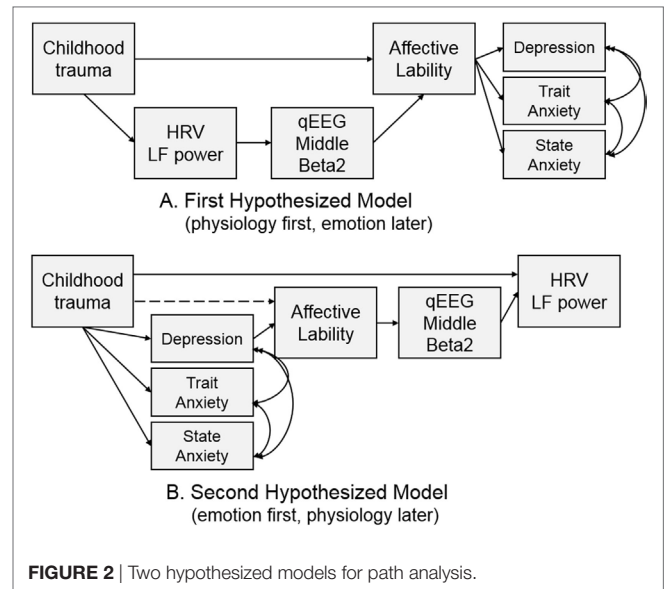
Childhood trauma

HRV LF power

qEEG Middle Beta2

Affective Lability

Depression

Trait Anxiety

State Anxiety

A. First Hypothesized Model
(physiology first, emotion later)

Childhood trauma

HRV LF power

Affective Lability

qEEG Middle Beta2

Depression

Trait Anxiety

State Anxiety

B. Second Hypothesized Model
(emotion first, physiology later)

**FIGURE 2** | Two hypothesized models for path analysis.